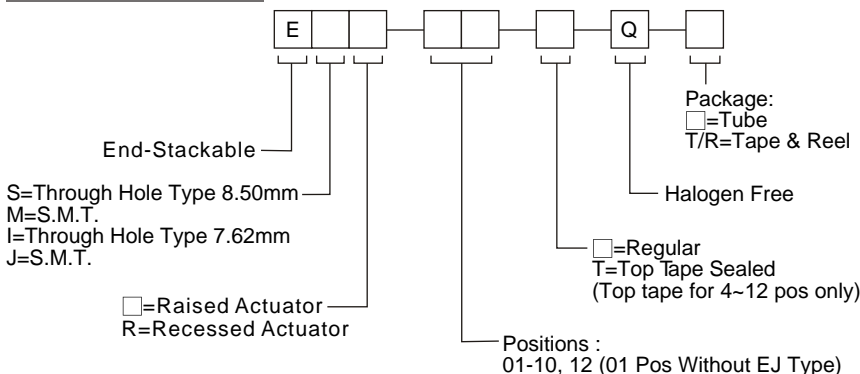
E Q

Package:
□=Tube
T/R=Tape & Reel

End-Stackable

S=Through Hole Type 8.50mm
M=S.M.T.
I=Through Hole Type 7.62mm
J=S.M.T.

Halogen Free

□=Regular
T=Top Tape Sealed
(Top tape for 4~12 pos only)

□=Raised Actuator
R=Recessed Actuator

Positions :
01-10, 12 (01 Pos Without EJ Type)